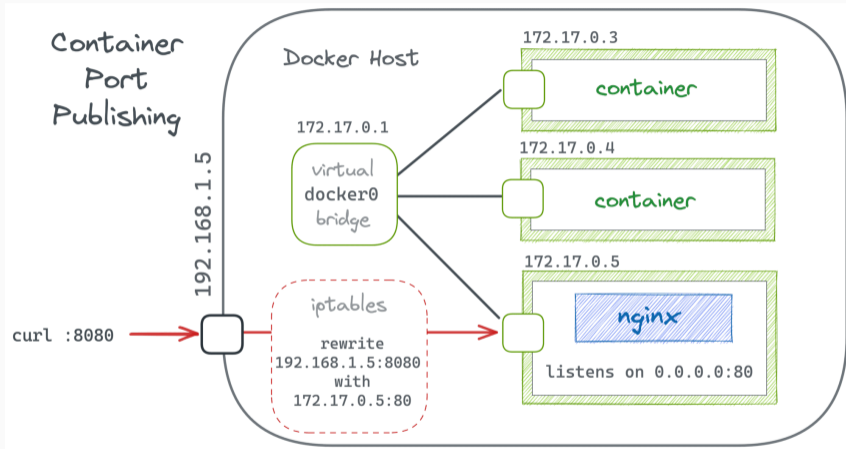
Container Port Publishing

Docker Host

192.168.1.5

172.17.0.1

virtual
docker0
bridge

172.17.0.3

container

172.17.0.4

container

172.17.0.5

nginx

listens on 0.0.0.0:80

curl :8080

iptables

rewrite
192.168.1.5:8080
with
172.17.0.5:80